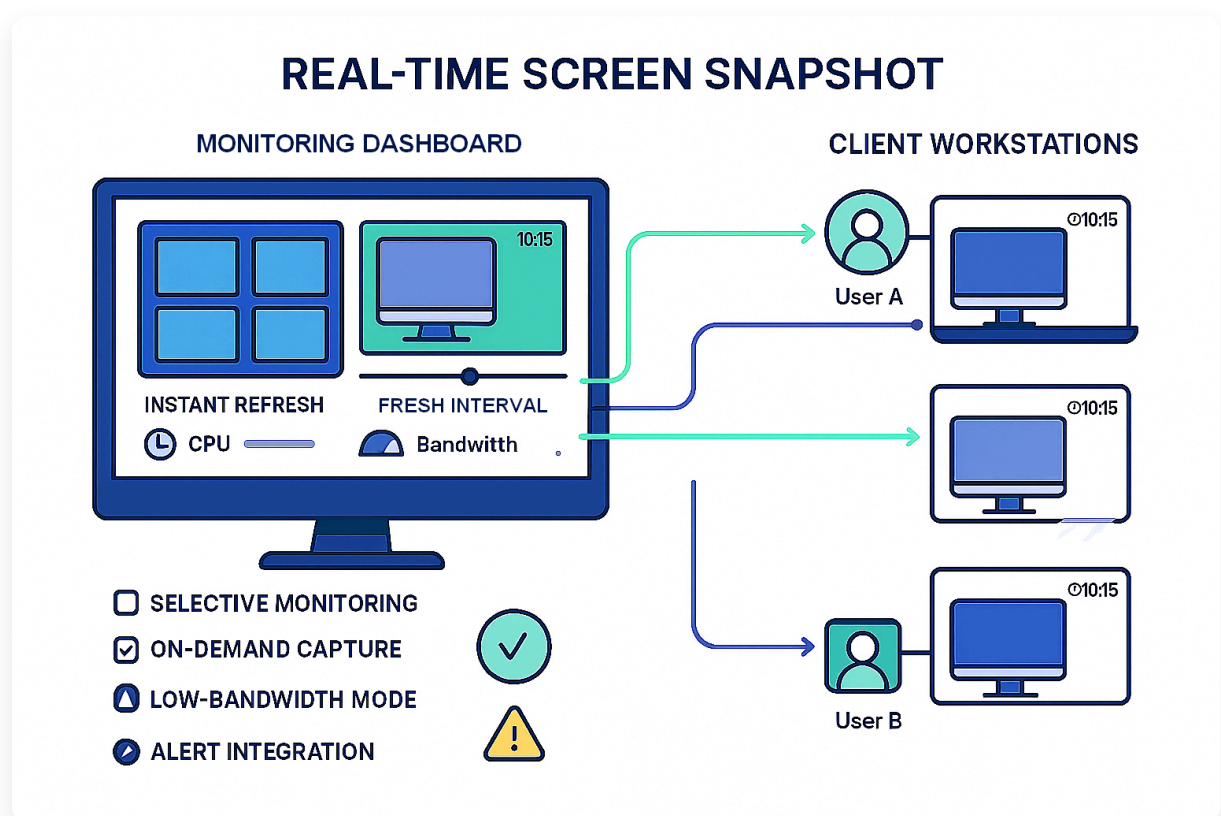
REAL-TIME SCREEN SNAPSHOT

MONITORING DASHBOARD

CLIENT WORKSTATIONS

10:15

INSTANT REFRESH

FRESH INTERVAL

CPU

Bandwith

10:15

User A

10:15

10:15

User B

SELECTIVE MONITORING

ON-DEMAND CAPTURE

LOW-BANDWIDTH MODE

ALERT INTEGRATION